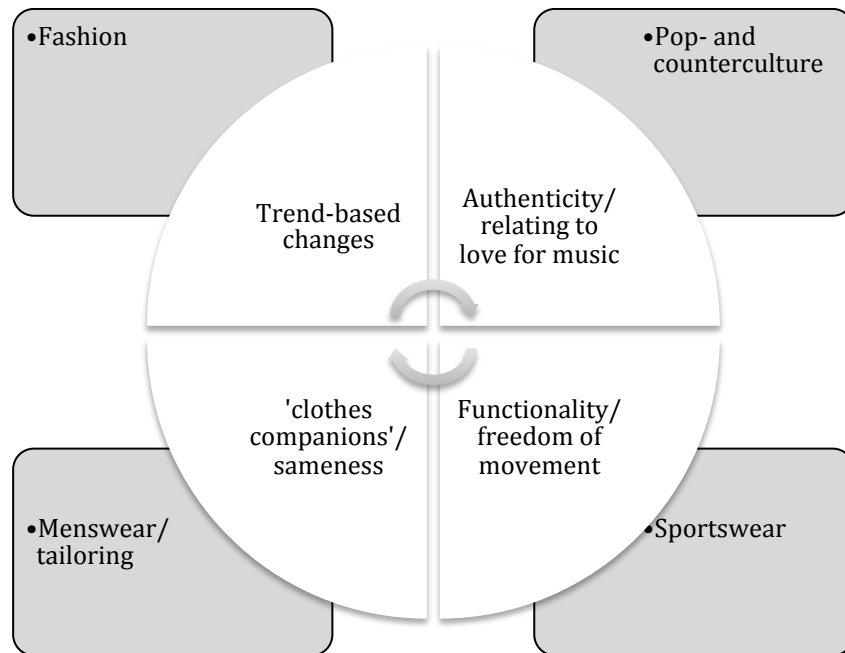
•Fashion

•Pop- and counterculture

Trend-based changes

Authenticity/ relating to love for music

'clothes companions'/ sameness

Functionality/ freedom of movement

•Menswear/ tailoring

•Sportswear